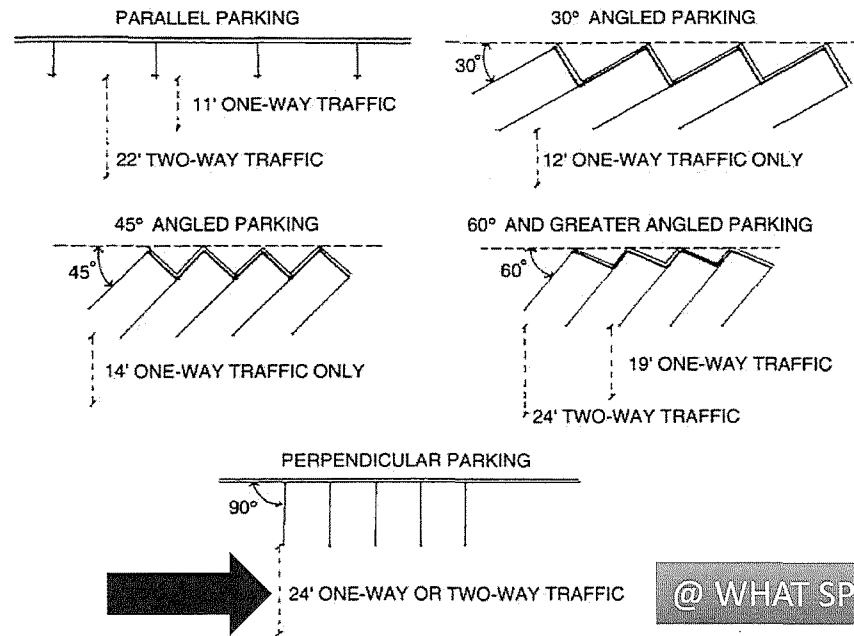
PARALLEL PARKING

11' ONE-WAY TRAFFIC

22' TWO-WAY TRAFFIC

30° ANGLED PARKING

30°

12' ONE-WAY TRAFFIC ONLY

45° ANGLED PARKING

45°

14' ONE-WAY TRAFFIC ONLY

60° AND GREATER ANGLED PARKING

60°

19' ONE-WAY TRAFFIC

24' TWO-WAY TRAFFIC

PERPENDICULAR PARKING

90°

24' ONE-WAY OR TWO-WAY TRAFFIC

@ WHAT SP